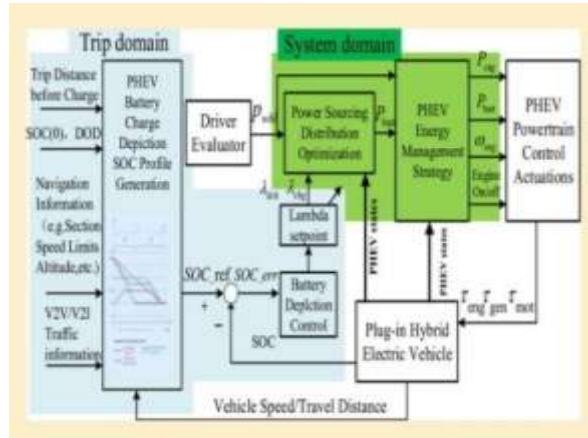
Trip domain

System domain

Trip Distance before Charge

SOC(0), DOD

Navigation Information (e.g.Section Speed Limits Altitude,etc.)

V2V/V2I Traffic information

PHEV Battery Charge Depiction SOC Profile Generation

Driver Evaluator

$p_{req}$

Power Sourcing Distribution Optimization

$p_{batt}$

$\lambda_{ess}$ $\lambda_{eng}$

Lambda setpoint

SOC_ref SOC_err

+

−

Battery Depletion Control

SOC

PHEV Energy Management Strategy

$P_{eng}$

$P_{bat}$

$\omega_{eng}$

Engine On/off

PHEV Powertrain Control Actuations

PHEV states

PHEV states

$\tau_{eng}$ $\tau_{gen}$ $\tau_{mot}$

Plug-in Hybrid Electric Vehicle

Vehicle Speed/Travel Distance